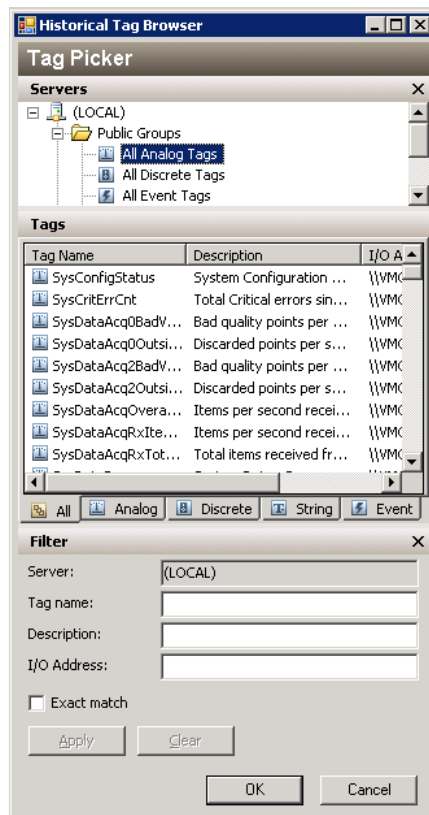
Historical Tag Browser

Tag Picker

Servers

(LOCAL)
Public Groups
All Analog Tags
All Discrete Tags
All Event Tags

Tags

| Tag Name | Description | I/O A |
|---|---|---|
| SysConfigStatus | System Configuration ... | \\VMC |
| SysCritErrCnt | Total Critical errors sin... | \\VMC |
| SysDataAcq0BadV... | Bad quality points per ... | \\VMC |
| SysDataAcq0Outsi... | Discarded points per s... | \\VMC |
| SysDataAcq2BadV... | Bad quality points per ... | \\VMC |
| SysDataAcq2Outsi... | Discarded points per s... | \\VMC |
| SysDataAcqOvera... | Items per second recei... | \\VMC |
| SysDataAcqRxIte... | Items per second recei... | \\VMC |
| SysDataAcqRxTot... | Total items received fr... | \\VMC |

All | Analog | Discrete | String | Event

Filter

Server: (LOCAL)
Tag name:
Description:
I/O Address:

Exact match

Apply
Clear

OK
Cancel